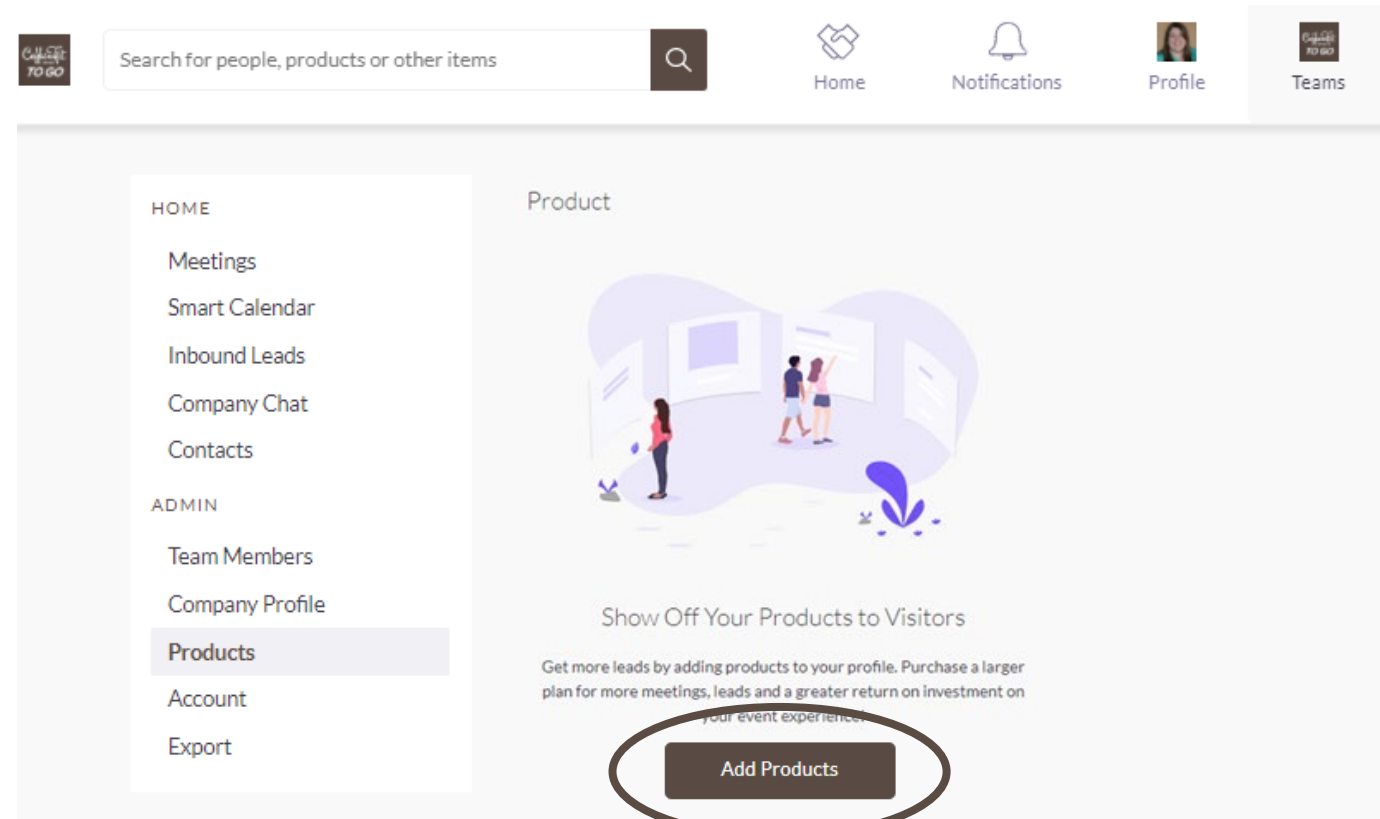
Search for people, products or other items

Home

Notifications

Profile

Teams

HOME

Meetings

Smart Calendar

Inbound Leads

Company Chat

Contacts

ADMIN

Team Members

Company Profile

Products

Account

Export

Product

Show Off Your Products to Visitors

Get more leads by adding products to your profile. Purchase a larger plan for more meetings, leads and a greater return on investment on your event experience!

Add Products